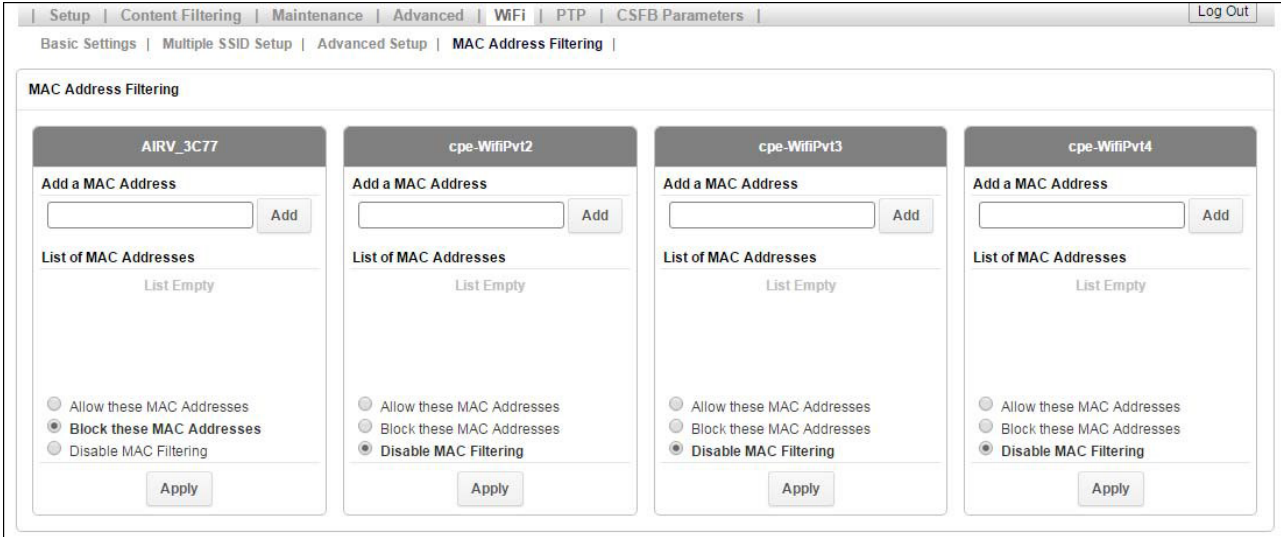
| Setup | Content Filtering | Maintenance | Advanced | WiFi | PTP | CSFB Parameters |

Log Out

Basic Settings | Multiple SSID Setup | Advanced Setup | MAC Address Filtering |

MAC Address Filtering

AIRV_3C77

Add a MAC Address

Add

List of MAC Addresses

List Empty

Allow these MAC Addresses
Block these MAC Addresses
Disable MAC Filtering

Apply

cpe-WifiPvt2

Add a MAC Address

Add

List of MAC Addresses

List Empty

Allow these MAC Addresses
Block these MAC Addresses
Disable MAC Filtering

Apply

cpe-WifiPvt3

Add a MAC Address

Add

List of MAC Addresses

List Empty

Allow these MAC Addresses
Block these MAC Addresses
Disable MAC Filtering

Apply

cpe-WifiPvt4

Add a MAC Address

Add

List of MAC Addresses

List Empty

Allow these MAC Addresses
Block these MAC Addresses
Disable MAC Filtering

Apply